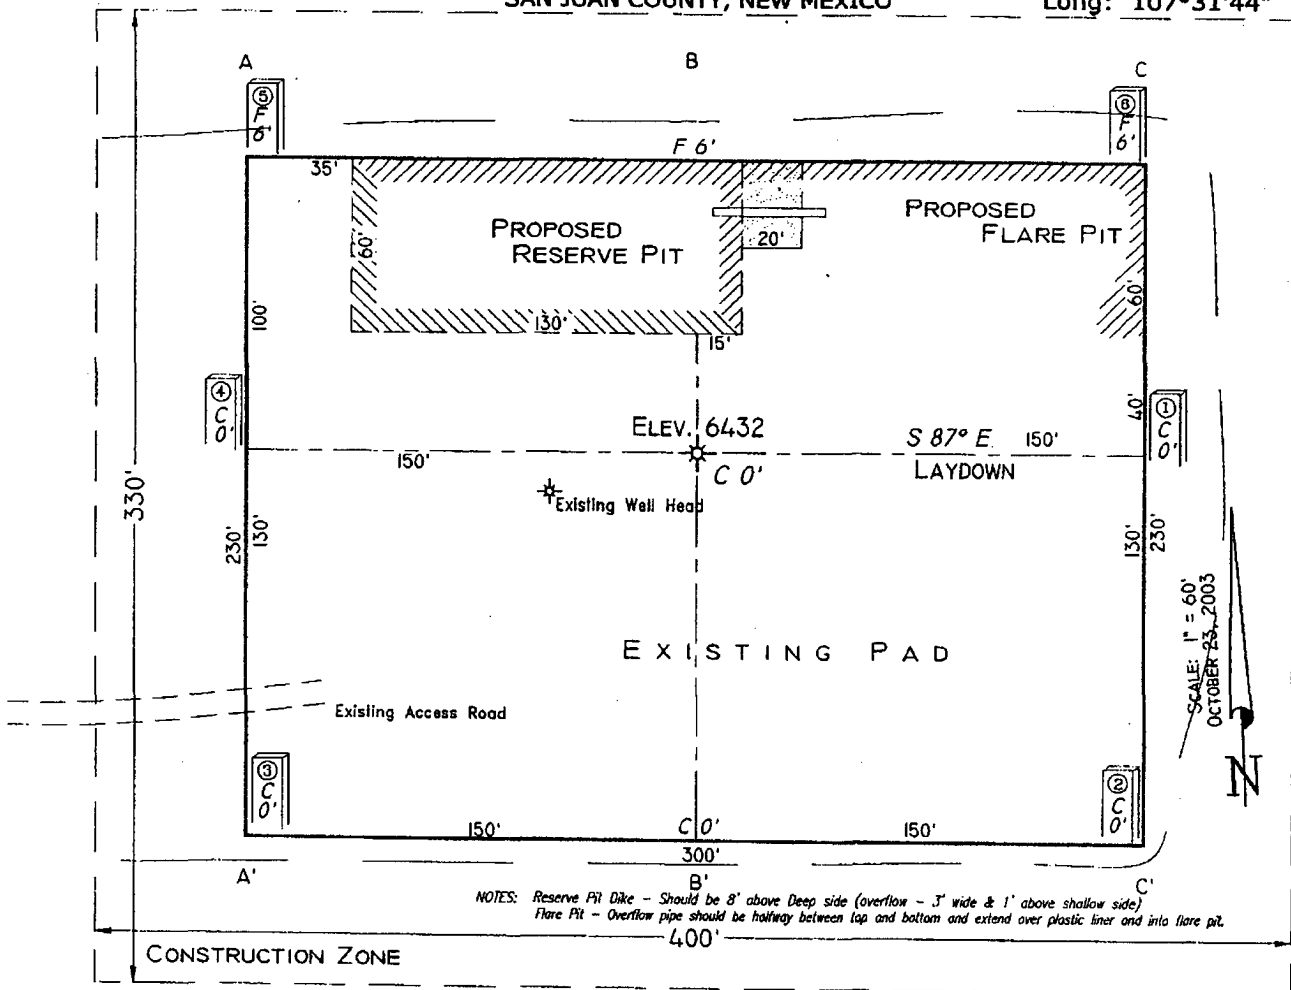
SAN JUAN COUNTY, NEW MEXICO

Long: 107°31'44"

A

B

C

⑤ F 6'

⑥ F 6'

F 6'

35'

PROPOSED RESERVE PIT

20'

PROPOSED FLARE PIT

60'

60'

100'

130'

15'

④ C 0'

40'

① C 0'

ELEV. 6432

S 87° E 150'

150'

C 0'

LAYDOWN

Existing Well Head

330'

230'

130'

130'

230'

SCALE: 1" = 60'
OCTOBER 23, 2003

EXISTING PAD

Existing Access Road

③ C 0'

② C 0'

N

150'

C 0'

150'

300'

A'

B'

C'

NOTES: Reserve Pit Dike – Should be 8' above Deep side (overflow – 3' wide & 1' above shallow side)
Flare Pit – Overflow pipe should be halfway between top and bottom and extend over plastic liner and into flare pit.

400'

CONSTRUCTION ZONE